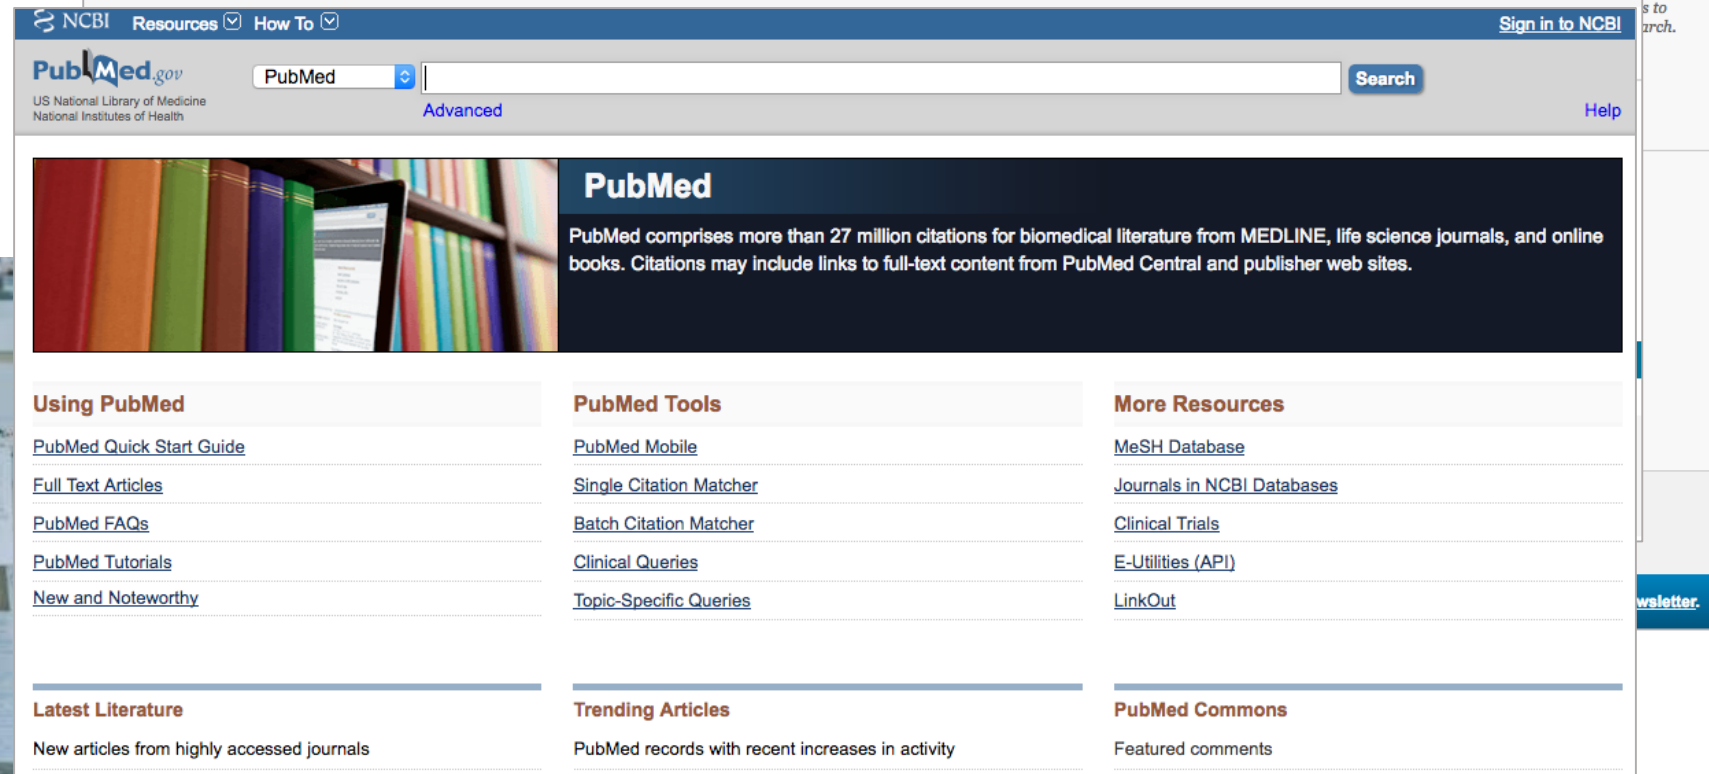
NCBI Resources How To

Sign in to NCBI

s to
arch.

PubMed.gov
US National Library of Medicine
National Institutes of Health

PubMed

Search

Advanced

Help

PubMed

PubMed comprises more than 27 million citations for biomedical literature from MEDLINE, life science journals, and online books. Citations may include links to full-text content from PubMed Central and publisher web sites.

Using PubMed

PubMed Quick Start Guide

Full Text Articles

PubMed FAQs

PubMed Tutorials

New and Noteworthy

PubMed Tools

PubMed Mobile

Single Citation Matcher

Batch Citation Matcher

Clinical Queries

Topic-Specific Queries

More Resources

MeSH Database

Journals in NCBI Databases

Clinical Trials

E-Utilities (API)

LinkOut

wsletter.

Latest Literature

New articles from highly accessed journals

Trending Articles

PubMed records with recent increases in activity

PubMed Commons

Featured comments